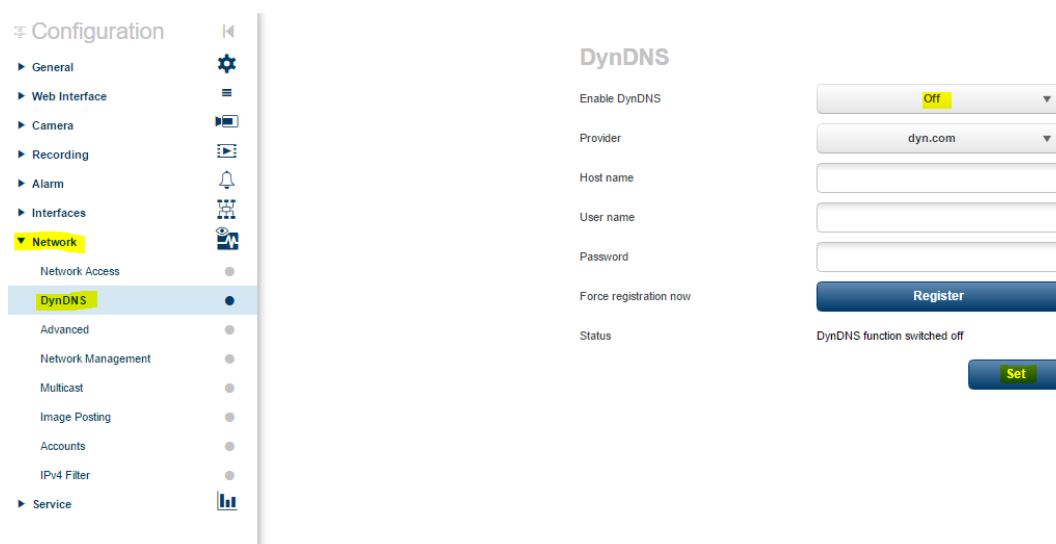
Configuration

▶ General
▶ Web Interface
▶ Camera
▶ Recording
▶ Alarm
▶ Interfaces
▼ Network
Network Access
DynDNS
Advanced
Network Management
Multicast
Image Posting
Accounts
IPv4 Filter
▶ Service

DynDNS

Enable DynDNS | Off
Provider | dyn.com
Host name
User name
Password
Force registration now | Register
Status | DynDNS function switched off

Set